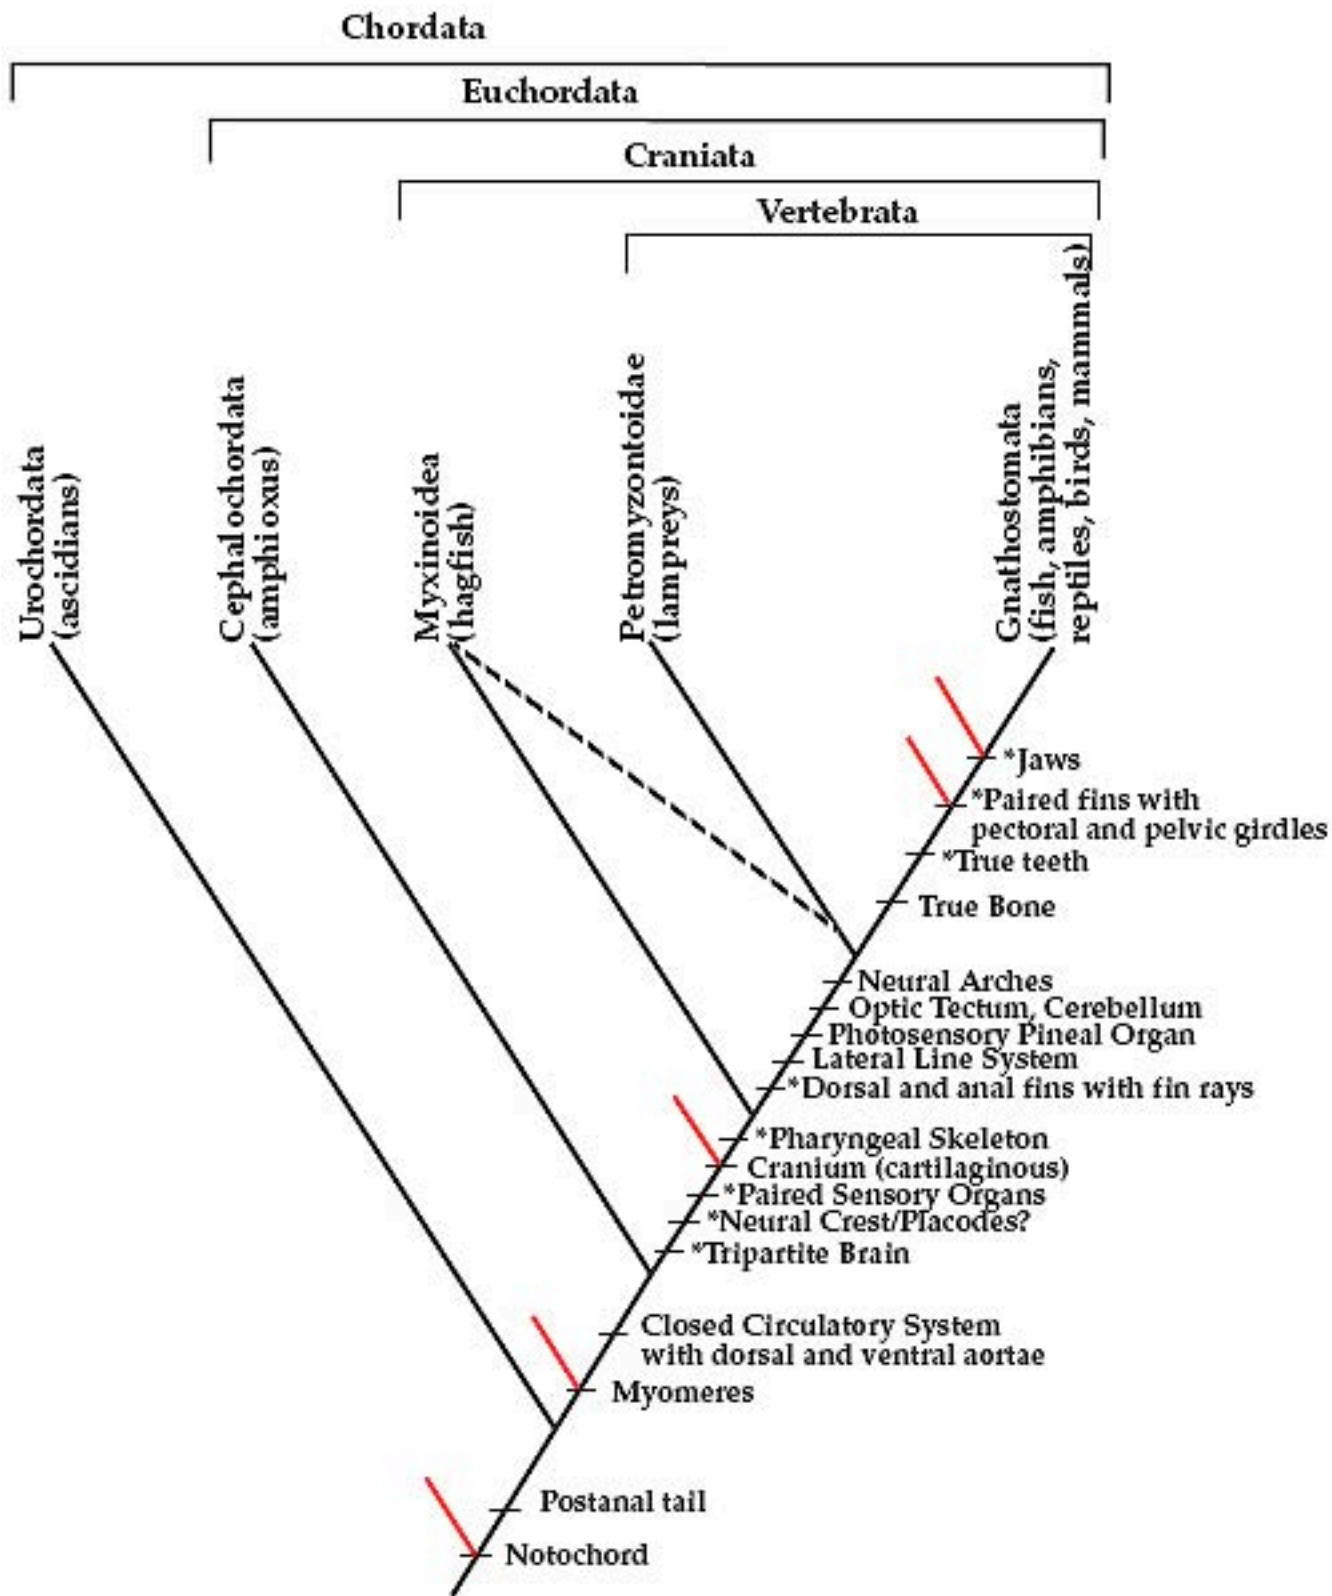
Chordata

Euchordata

Craniata

Vertebrata

Urochordata (ascidians)

Cephalochordata (amphioxus)

Myxinoidea (hagfish)

Petromyzontoidae (lampreys)

Gnathostomata (fish, amphibians, reptiles, birds, mammals)

*Jaws

*Paired fins with pectoral and pelvic girdles

*True teeth

True Bone

Neural Arches

Optic Tectum, Cerebellum

Photosensory Pineal Organ

Lateral Line System

*Dorsal and anal fins with fin rays

*Pharyngeal Skeleton

Cranium (cartilaginous)

*Paired Sensory Organs

*Neural Crest/Placodes?

*Tripartite Brain

Closed Circulatory System with dorsal and ventral aortae

Myomeres

Postanal tail

Notochord